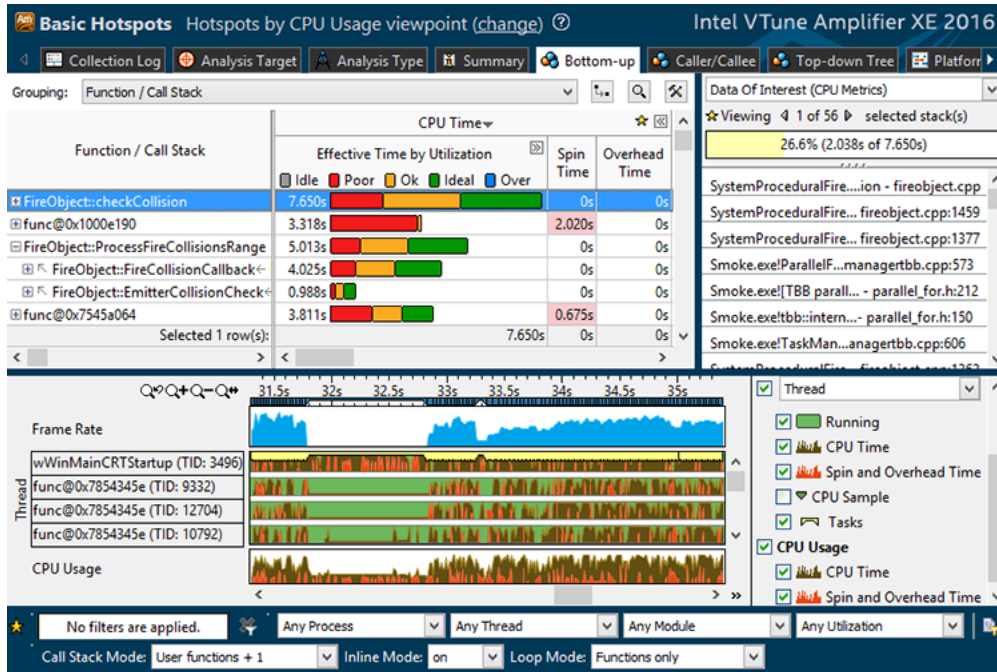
Basic Hotspots Hotspots by CPU Usage viewpoint (change) ? Intel VTune Amplifier XE 2016

Collection Log | Analysis Target | Analysis Type | Summary | Bottom-up | Caller/Callee | Top-down Tree | Platform

Grouping: Function / Call Stack

| Function / Call Stack | CPU Time: Effective Time by Utilization (Idle, Poor, Ok, Ideal, Over) | Spin Time | Overhead Time |
|---|---|---|---|
| FireObject::checkCollision | 7.650s | 0s | 0s |
| func@0x1000e190 | 3.318s | 2.020s | 0s |
| FireObject::ProcessFireCollisionsRange | 5.013s | 0s | 0s |
| FireObject::FireCollisionCallback← | 4.025s | 0s | 0s |
| FireObject::EmitterCollisionCheck← | 0.988s | 0s | 0s |
| func@0x7545a064 | 3.811s | 0.675s | 0s |
| Selected 1 row(s): | 7.650s | 0s | 0s |

Data Of Interest (CPU Metrics)
Viewing 1 of 56 selected stack(s)
26.6% (2.038s of 7.650s)

SystemProceduralFire....ion - fireobject.cpp
SystemProceduralFire... fireobject.cpp:1459
SystemProceduralFire... fireobject.cpp:1377
Smoke.exe!ParallelF...managertbb.cpp:573
Smoke.exe![TBB parall... - parallel_for.h:212
Smoke.exe!tbb::intern...- parallel_for.h:150
Smoke.exe!TaskMan...anagertbb.cpp:606

31.5s 32s 32.5s 33s 33.5s 34s 34.5s 35s

Frame Rate
Thread
wWinMainCRTStartup (TID: 3496)
func@0x7854345e (TID: 9332)
func@0x7854345e (TID: 12704)
func@0x7854345e (TID: 10792)
CPU Usage

Thread
Running
CPU Time
Spin and Overhead Time
CPU Sample
Tasks
CPU Usage
CPU Time
Spin and Overhead Time

No filters are applied. Any Process Any Thread Any Module Any Utilization
Call Stack Mode: User functions + 1 Inline Mode: on Loop Mode: Functions only